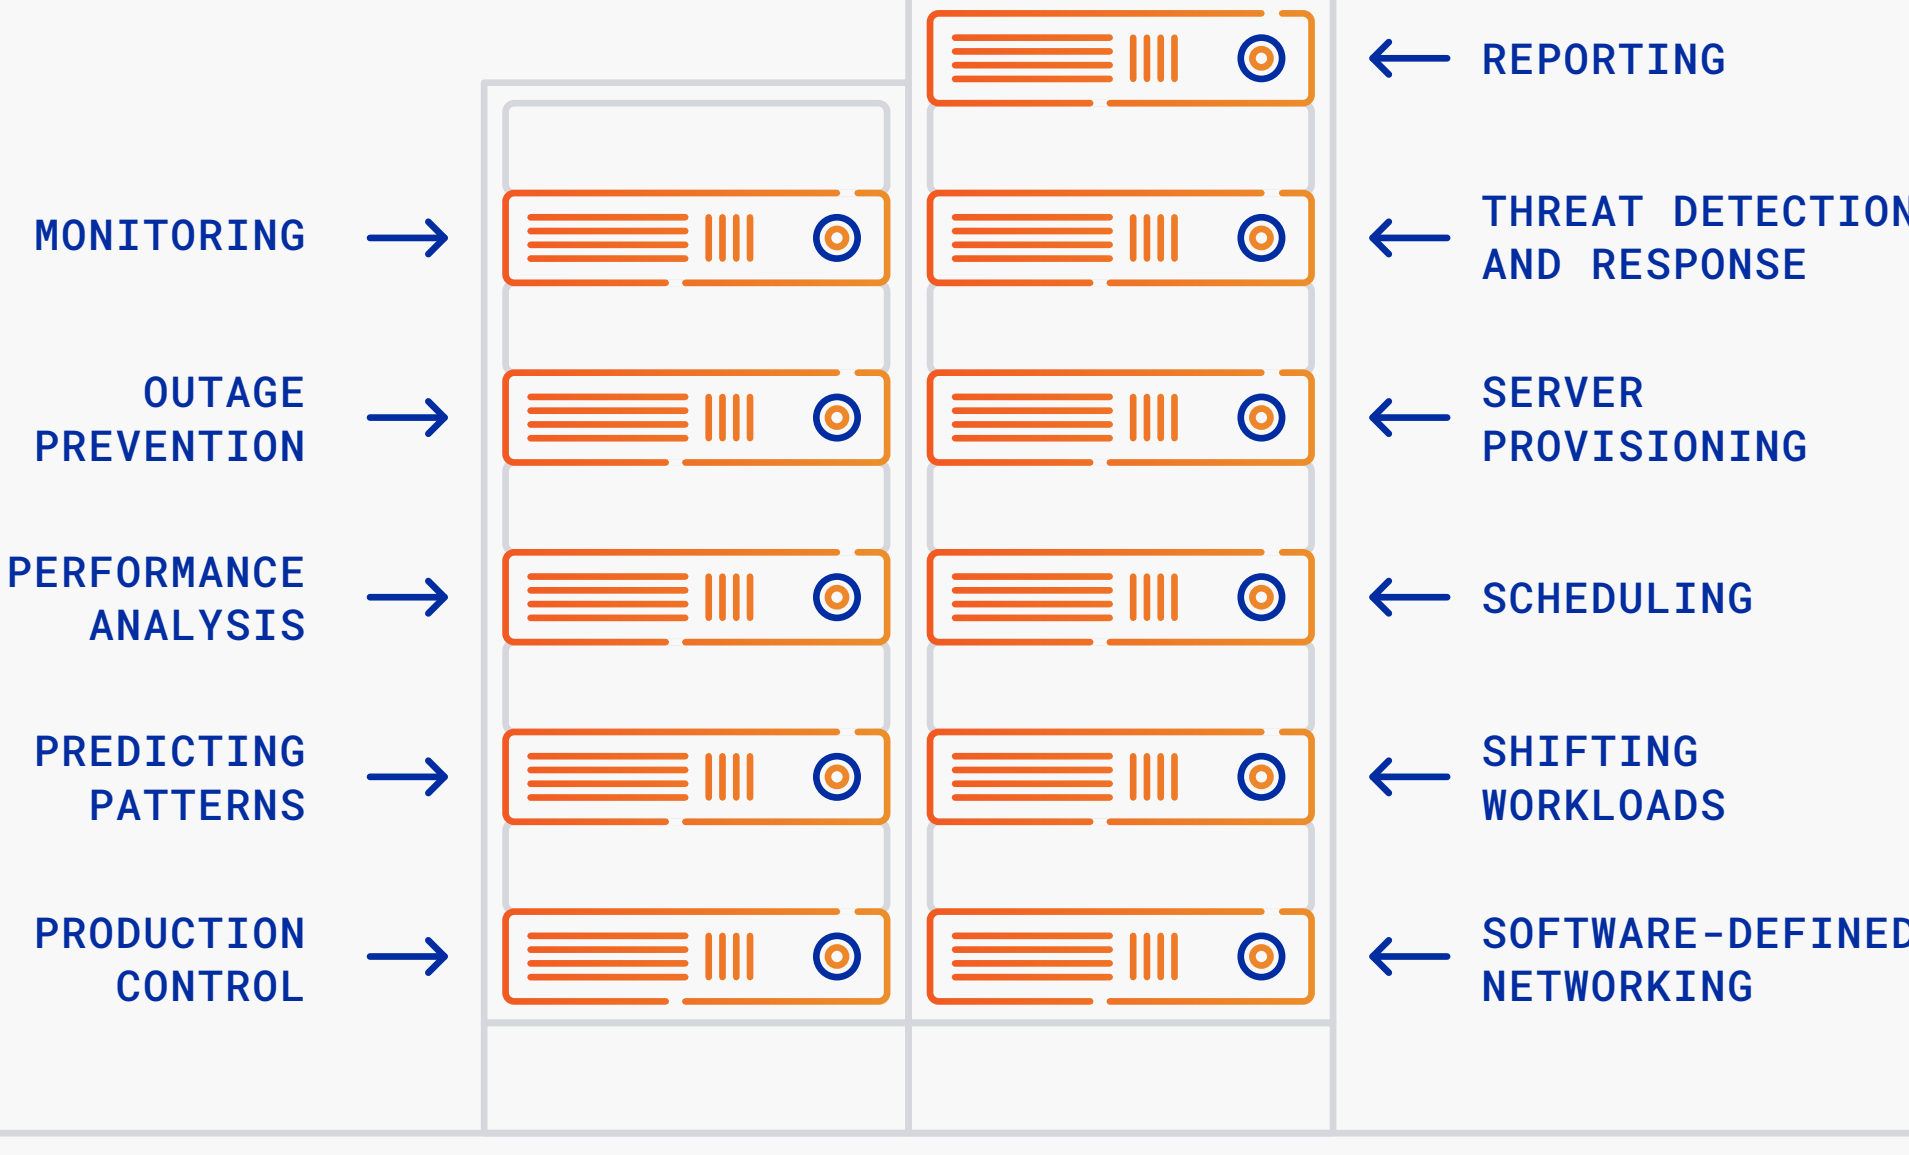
REPORTING

MONITORING

THREAT DETECTION AND RESPONSE

OUTAGE PREVENTION

SERVER PROVISIONING

PERFORMANCE ANALYSIS

SCHEDULING

PREDICTING PATTERNS

SHIFTING WORKLOADS

PRODUCTION CONTROL

SOFTWARE-DEFINED NETWORKING